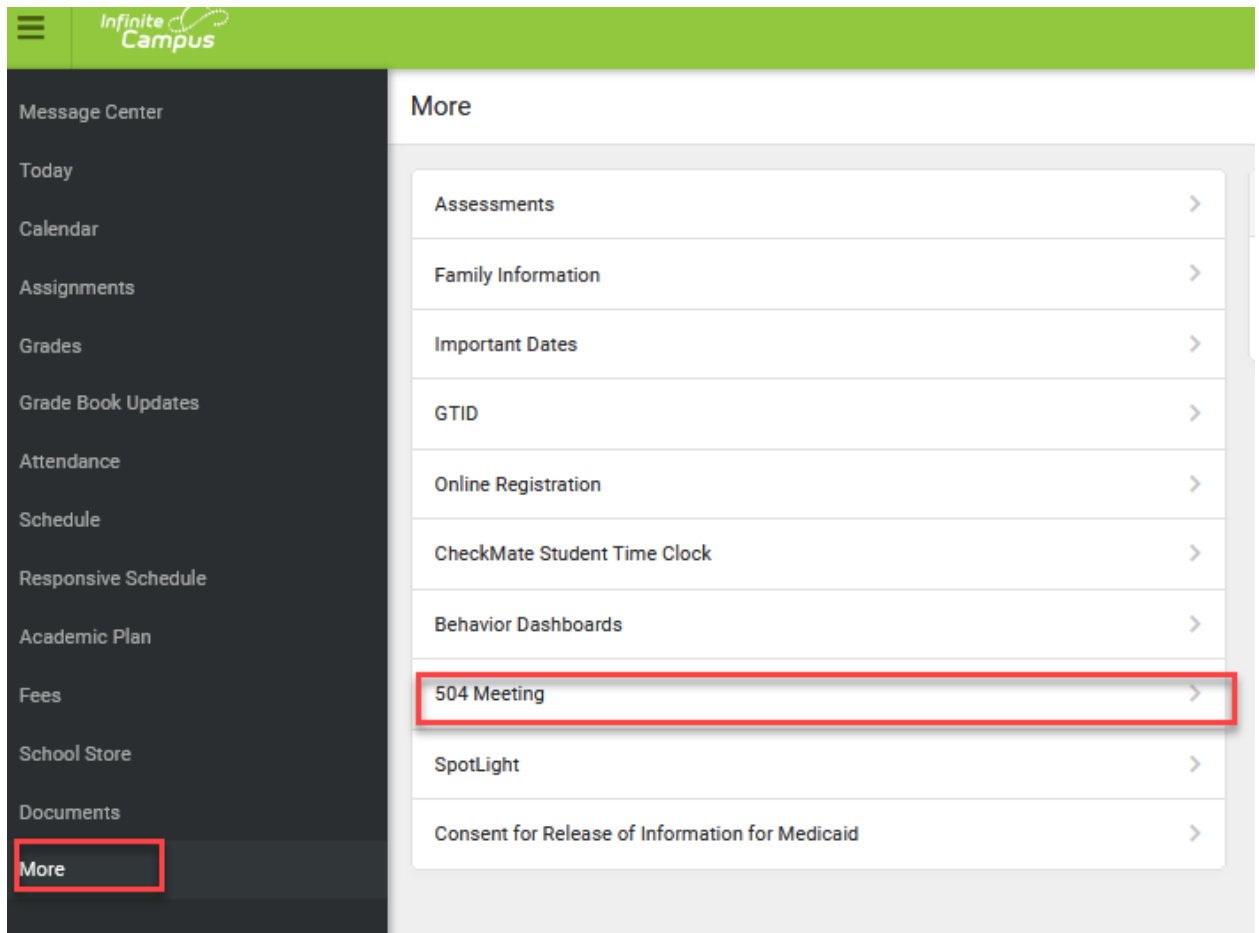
Infinite Campus

Message Center
Today
Calendar
Assignments
Grades
Grade Book Updates
Attendance
Schedule
Responsive Schedule
Academic Plan
Fees
School Store
Documents
More

More

Assessments
Family Information
Important Dates
GTID
Online Registration
CheckMate Student Time Clock
Behavior Dashboards
504 Meeting
SpotLight
Consent for Release of Information for Medicaid